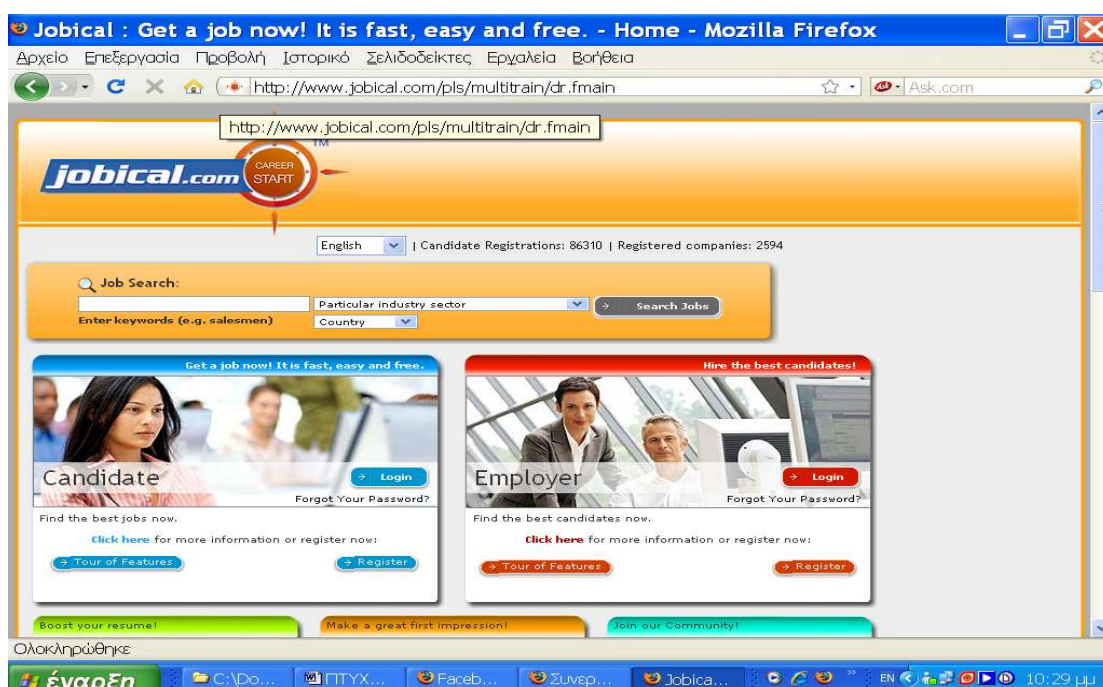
Jobical : Get a job now! It is fast, easy and free. - Home - Mozilla Firefox

Αρχείο Επεξεργασία Προβολή Ιστορικό Σελιδοδείκτες Εργαλεία Βοήθεια

http://www.jobical.com/pls/multitrain/dr.fmain

Ask.com

http://www.jobical.com/pls/multitrain/dr.fmain

jobical.com CAREER START TM

English | Candidate Registrations: 86310 | Registered companies: 2594

Job Search:

Particular industry sector

Search Jobs

Enter keywords (e.g. salesmen)

Country

Get a job now! It is fast, easy and free.

Candidate

Login

Forgot Your Password?

Find the best jobs now.

Click here for more information or register now:

Tour of Features

Register

Hire the best candidates!

Employer

Login

Forgot Your Password?

Find the best candidates now.

Click here for more information or register now:

Tour of Features

Register

Boost your resume!

Make a great first impression!

Join our Community!

Ολοκληρώθηκε

έναρξη

C:\Do...

ΠΤΥΧ...

Faceb...

Συνερ...

Jobica...

EN

10:29 μμ